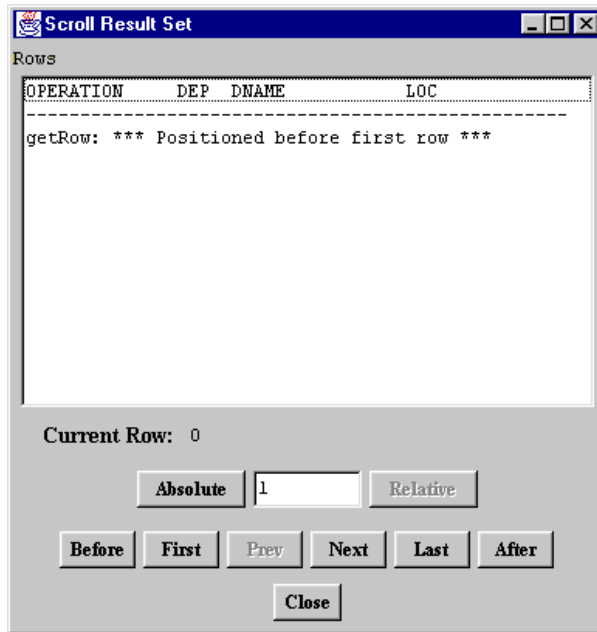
Scroll Result Set

Rows

OPERATION DEP DNAME LOC

------------------------------------------------

getRow: *** Positioned before first row ***

Current Row: 0

Absolute | 1 | Relative

Before | First | Prev | Next | Last | After

Close